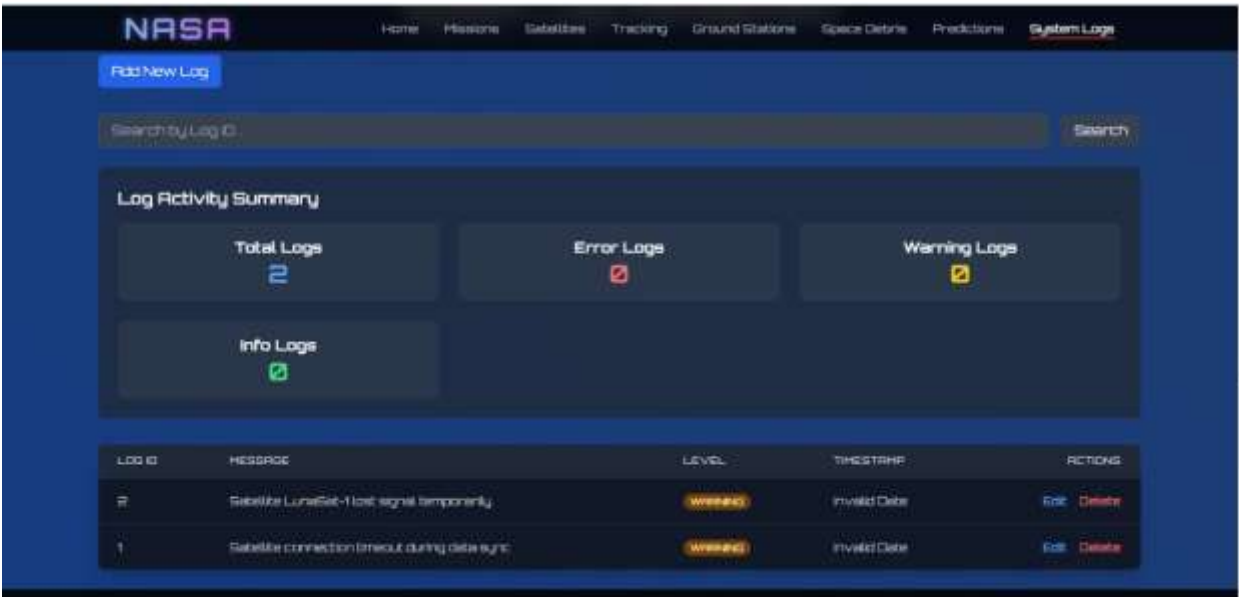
NASA

Home Missions Satellites Tracking Ground Stations Space Debris Predictions System Logs

Add New Log

Search by Log ID

Search

Log Activity Summary

Total Logs
2

Error Logs
0

Warning Logs
0

Info Logs
0

| LOG ID | MESSAGE | LEVEL | TIMESTAMP | ACTIONS |
|---|---|---|---|---|
| 2 | Satellite LunaSat-1 lost signal temporarily | WARNING | Invalid Date | Edit Delete |
| 1 | Satellite connection timeout during data sync | WARNING | Invalid Date | Edit Delete |